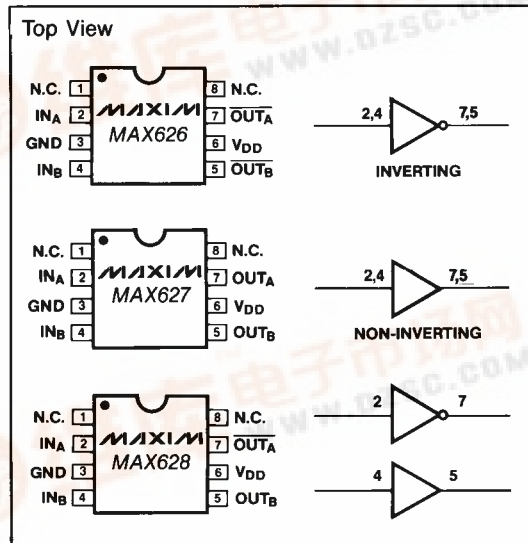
Top View

www.dzsc.com

N.C. 1
IN$_A$ 2
GND 3
IN$_B$ 4
MAXIM
MAX626
8 N.C.
7 $\overline{OUT_A}$
6 V$_{DD}$
5 $\overline{OUT_B}$

2,4
7,5
INVERTING

N.C. 1
IN$_A$ 2
GND 3
IN$_B$ 4
MAXIM
MAX627
8 N.C.
7 OUT$_A$
6 V$_{DD}$
5 OUT$_B$

2,4
7,5
NON-INVERTING

N.C. 1
IN$_A$ 2
GND 3
IN$_B$ 4
MAXIM
MAX628
8 N.C.
7 $\overline{OUT_A}$
6 V$_{DD}$
5 OUT$_B$

2
7
4
5